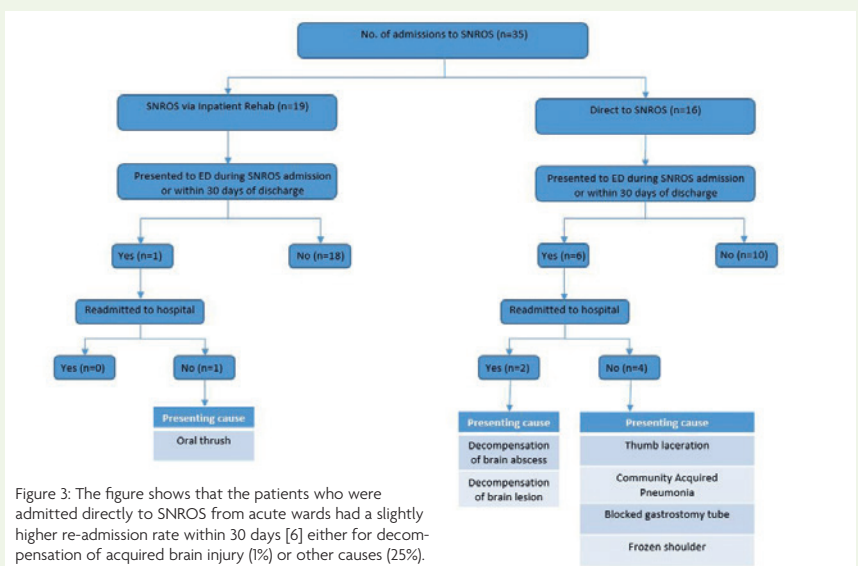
No. of admissions to SNROS (n=35)

SNROS via Inpatient Rehab (n=19)

Direct to SNROS (n=16)

Presented to ED during SNROS admission or within 30 days of discharge

Presented to ED during SNROS admission or within 30 days of discharge

Yes (n=1)

No (n=18)

Yes (n=6)

No (n=10)

Readmitted to hospital

Readmitted to hospital

Yes (n=0)

No (n=1)

Yes (n=2)

No (n=4)

| Presenting cause |
|---|
| Oral thrush |

| Presenting cause |
|---|
| Decompensation of brain abscess |
| Decompensation of brain lesion |

| Presenting cause |
|---|
| Thumb laceration |
| Community Acquired Pneumonia |
| Blocked gastrostomy tube |
| Frozen shoulder |

Figure 3: The figure shows that the patients who were admitted directly to SNROS from acute wards had a slightly higher re-admission rate within 30 days [6] either for decompensation of acquired brain injury (1%) or other causes (25%).